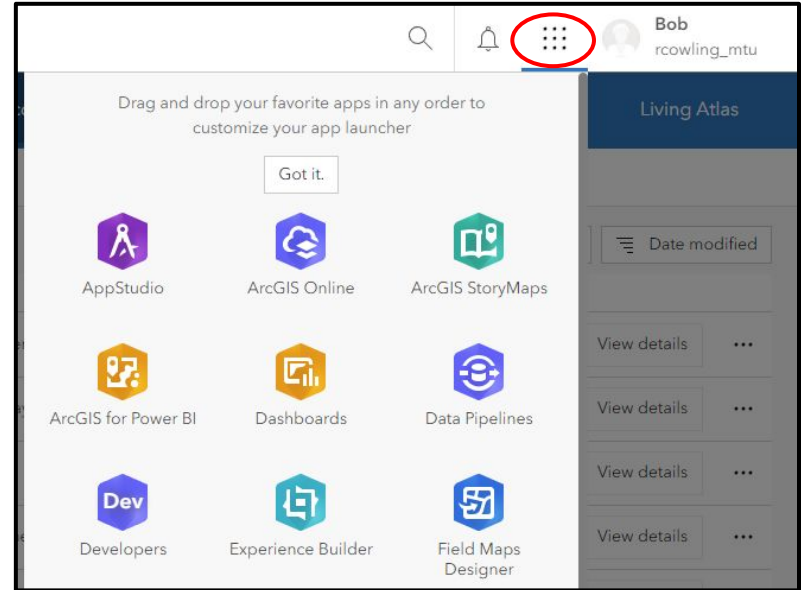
Bob
rcowling_mtu

Living Atlas

Drag and drop your favorite apps in any order to customize your app launcher

Got it.

Date modified

AppStudio
ArcGIS Online
ArcGIS StoryMaps

View details ...

ArcGIS for Power BI
Dashboards
Data Pipelines

View details ...

View details ...

Dev
Developers
Experience Builder
Field Maps Designer

View details ...